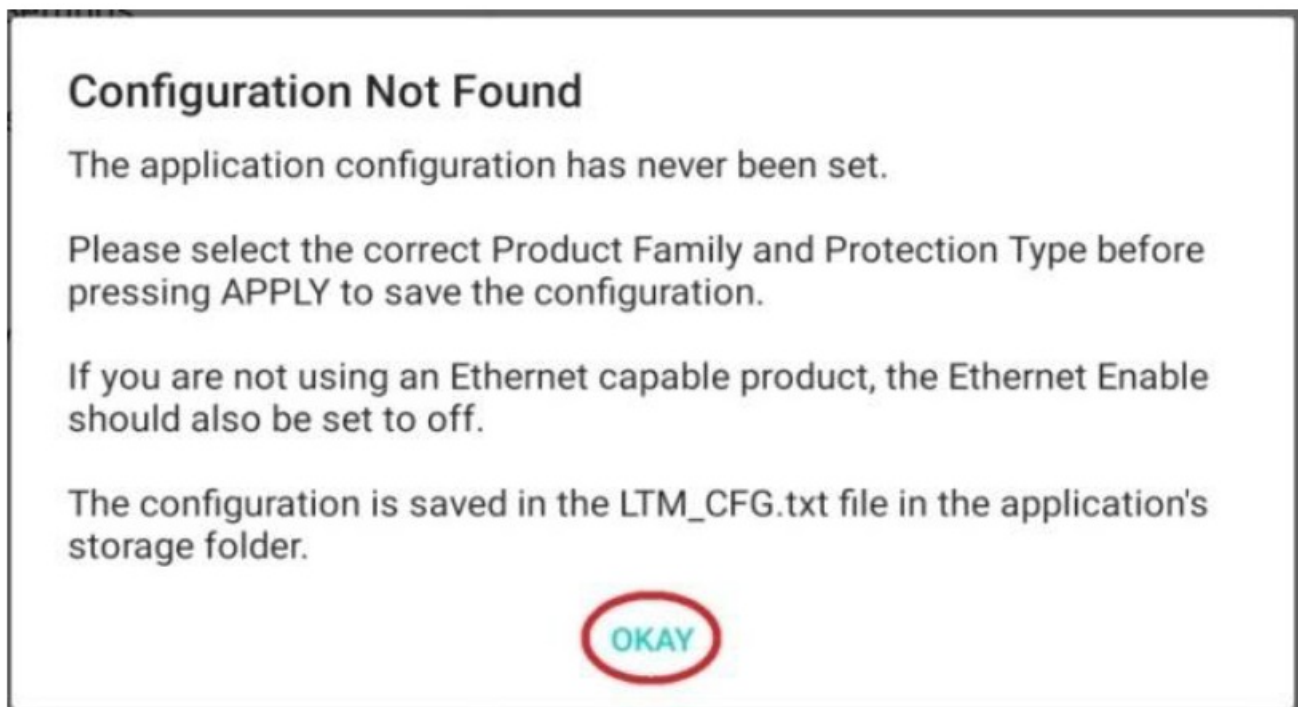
Configuration Not Found

The application configuration has never been set.

Please select the correct Product Family and Protection Type before pressing APPLY to save the configuration.

If you are not using an Ethernet capable product, the Ethernet Enable should also be set to off.

The configuration is saved in the LTM_CFG.txt file in the application's storage folder.

OKAY